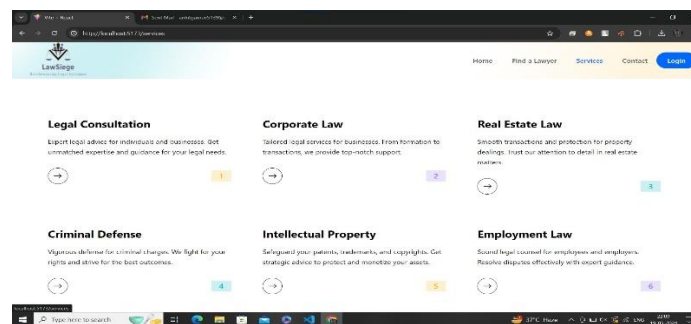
Vite + React
Sent Mail - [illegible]
http://localhost:5173/services

LawSiege

Home
Find a Lawyer
Services
Contact
Login

Legal Consultation
Expert legal advice for individuals and businesses. Get unmatched expertise and guidance for your legal needs.
1

Corporate Law
Tailored legal services for businesses. From formation to transactions, we provide top-notch support.
2

Real Estate Law
Smooth transactions and protection for property dealings. Trust our attention to detail in real estate matters.
3

Criminal Defense
Vigorous defense for criminal charges. We fight for your rights and strive for the best outcomes.
4

Intellectual Property
Safeguard your patents, trademarks, and copyrights. Get strategic advice to protect and monetize your assets.
5

Employment Law
Sound legal counsel for employees and employers. Resolve disputes effectively with expert guidance.
6

localhost:5173/services
Type here to search
37°C Haze
ENG
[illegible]